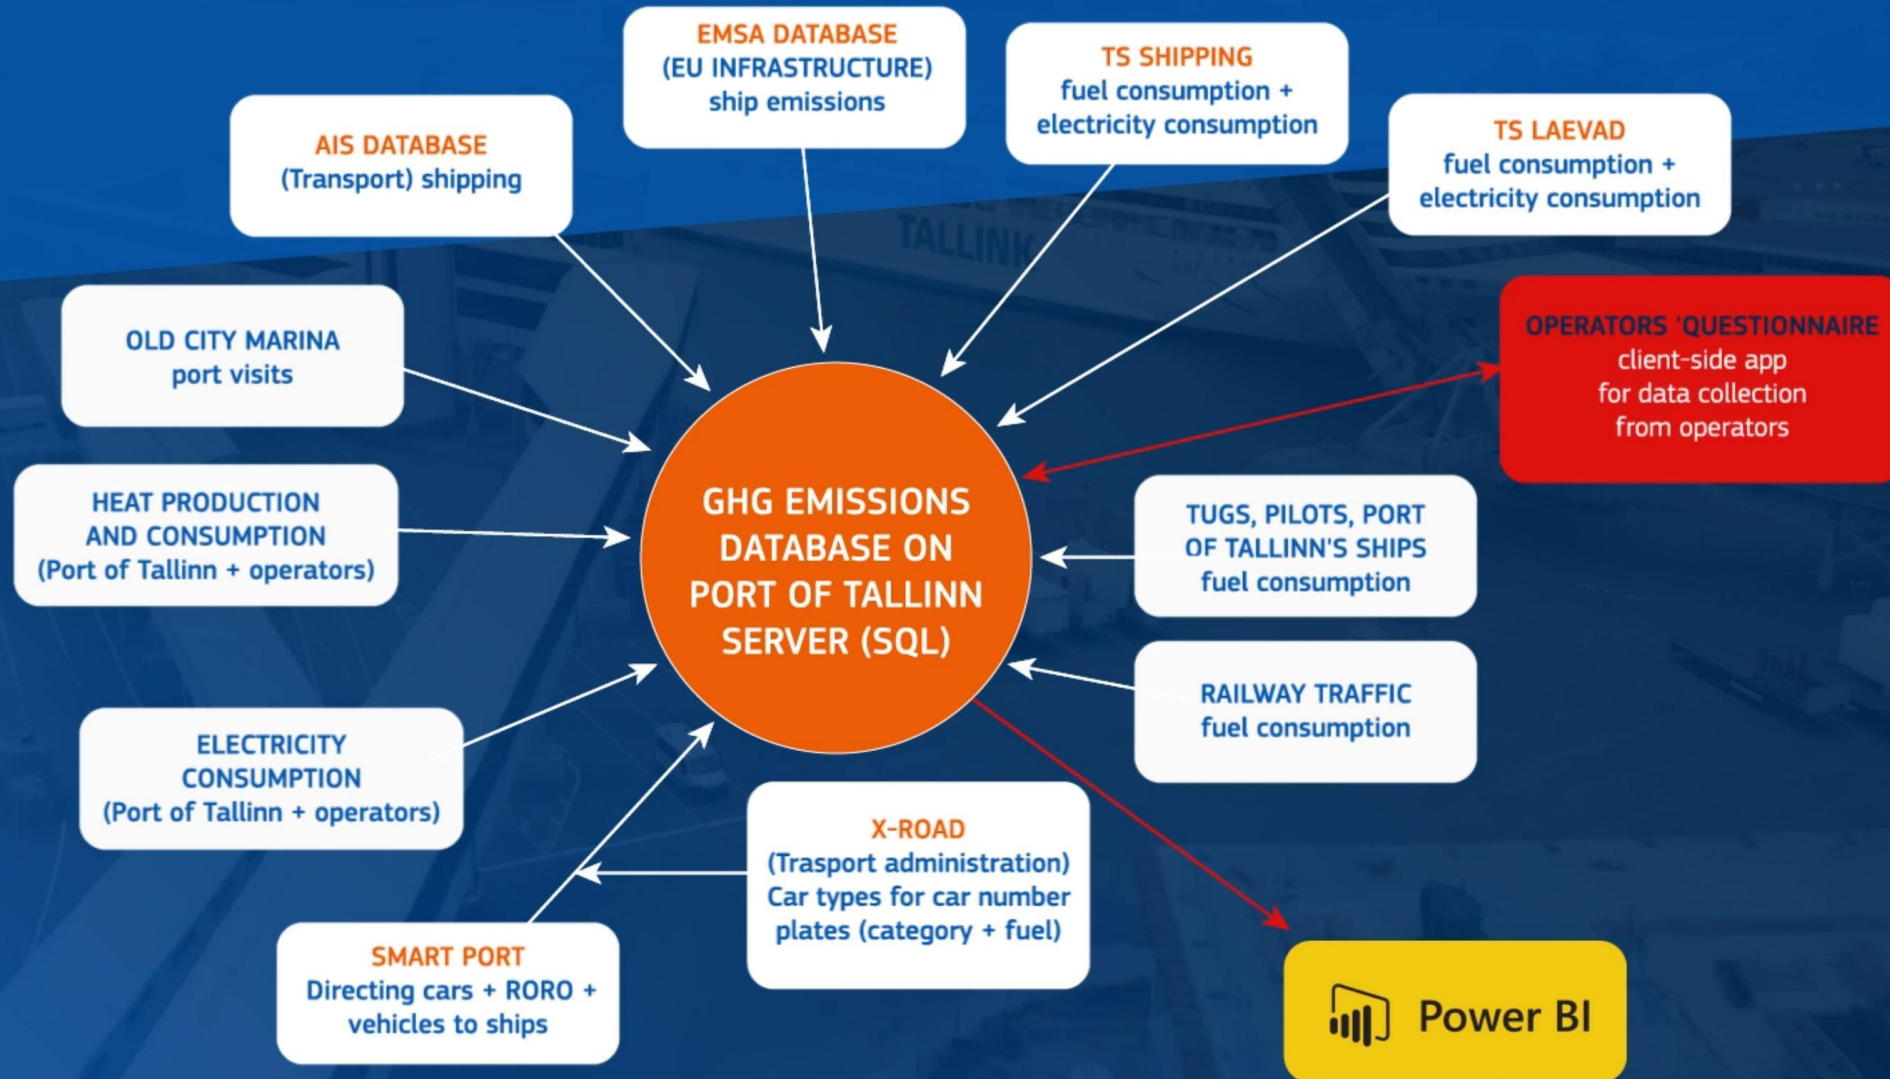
EMSA DATABASE
(EU INFRASTRUCTURE)
ship emissions

TS SHIPPING
fuel consumption +
electricity consumption

AIS DATABASE
(Transport) shipping

TS LAEVAD
fuel consumption +
electricity consumption

TALLINK

OLD CITY MARINA
port visits

OPERATORS 'QUESTIONNAIRE
client-side app
for data collection
from operators

HEAT PRODUCTION
AND CONSUMPTION
(Port of Tallinn + operators)

GHG EMISSIONS
DATABASE ON
PORT OF TALLINN
SERVER (SQL)

TUGS, PILOTS, PORT
OF TALLINN'S SHIPS
fuel consumption

RAILWAY TRAFFIC
fuel consumption

ELECTRICITY
CONSUMPTION
(Port of Tallinn + operators)

X-ROAD
(Trasport administration)
Car types for car number
plates (category + fuel)

SMART PORT
Directing cars + RORO +
vehicles to ships

Power BI